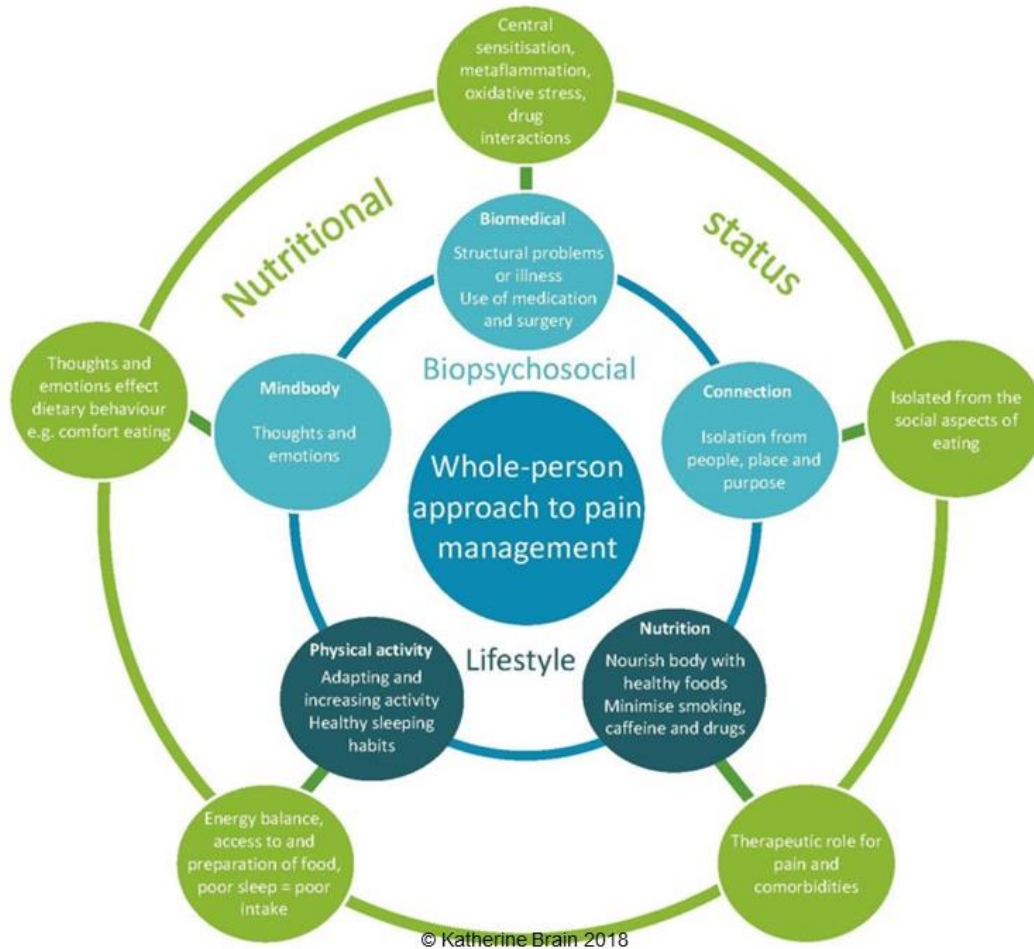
Central sensitisation, metaflammation, oxidative stress, drug interactions

Nutritional

status

Biomedical
Structural problems or illness
Use of medication and surgery

Biopsychosocial

Thoughts and emotions effect dietary behaviour e.g. comfort eating

Mindbody
Thoughts and emotions

Whole-person approach to pain management

Connection
Isolation from people, place and purpose

Isolated from the social aspects of eating

Physical activity
Adapting and increasing activity
Healthy sleeping habits

Lifestyle

Nutrition
Nourish body with healthy foods
Minimise smoking, caffeine and drugs

Energy balance, access to and preparation of food, poor sleep = poor intake

Therapeutic role for pain and comorbidities

© Katherine Brain 2018